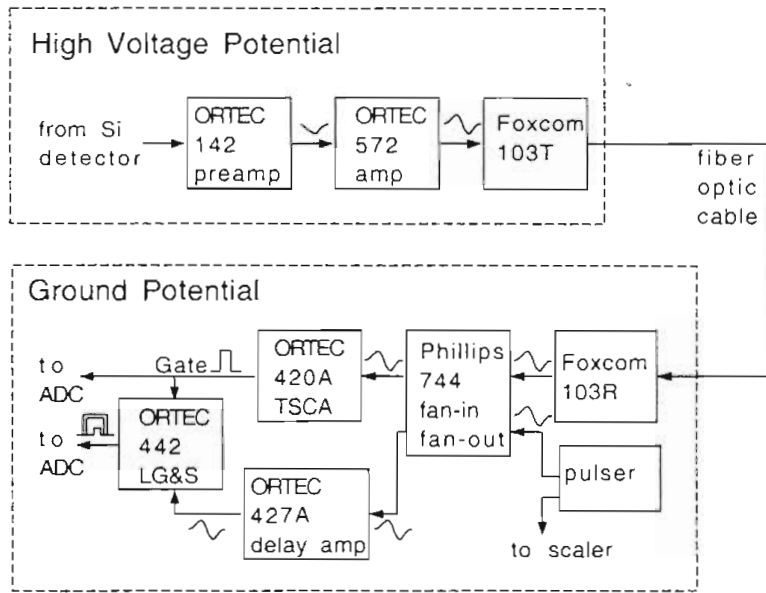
High Voltage Potential

from Si detector

ORTEC 142 preamp

ORTEC 572 amp

Foxcom 103T

fiber optic cable

Ground Potential

to ADC

Gate

ORTEC 420A TSCA

Phillips 744 fan-in fan-out

Foxcom 103R

to ADC

ORTEC 442 LG&S

pulser

ORTEC 427A delay amp

to scaler